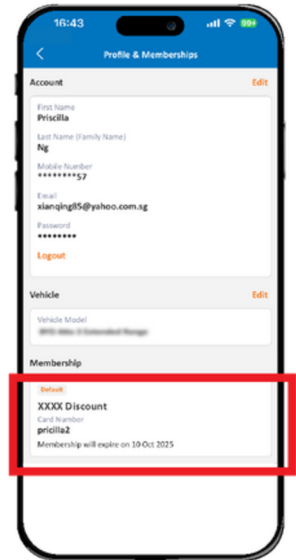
16:43

99+

<

Profile & Memberships

Account

Edit

First Name

Priscilla

Last Name (Family Name)

Ng

Mobile Number

********57

Email

xianqing85@yahoo.com.sg

Password

********

Logout

Vehicle

Edit

Vehicle Model

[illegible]

Membership

Default

XXXX Discount

Card Number

pricilla2

Membership will expire on 10-Oct 2025